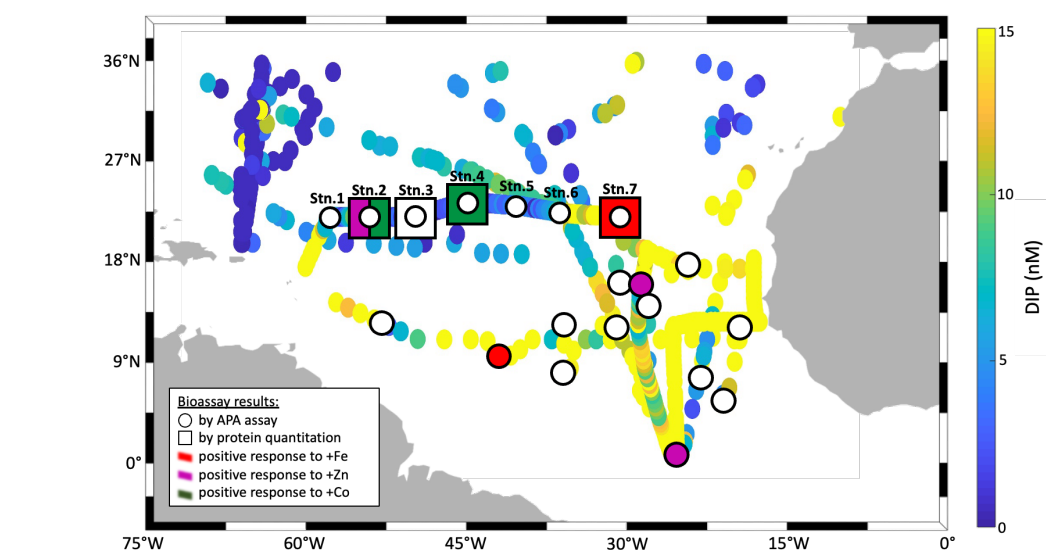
36°N
27°N
18°N
9°N
0°
75°W
60°W
45°W
30°W
15°W
0°
Stn.1
Stn.2
Stn.3
Stn.4
Stn.5
Stn.6
Stn.7
Bioassay results:
by APA assay
by protein quantitation
positive response to +Fe
positive response to +Zn
positive response to +Co
15
10
5
0
DIP (nM)